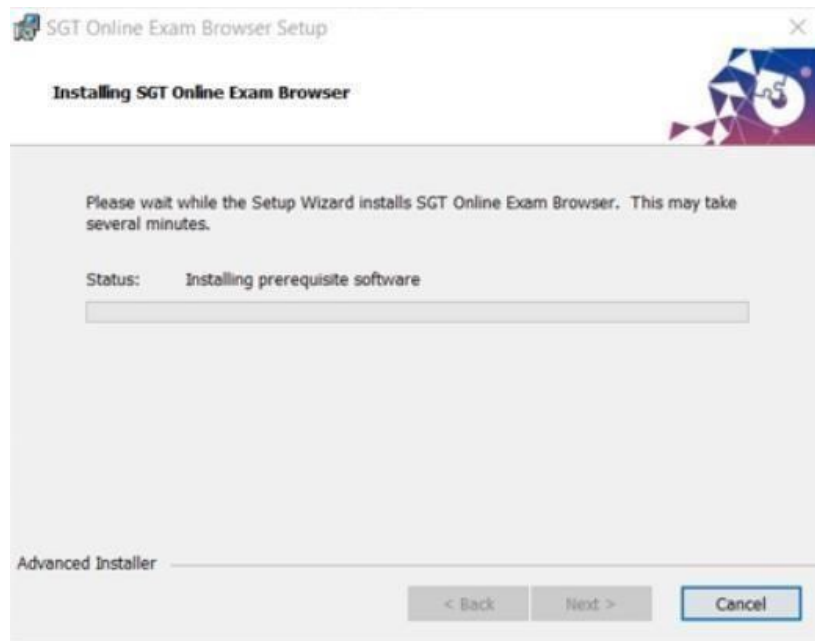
SGT Online Exam Browser Setup

Installing SGT Online Exam Browser

Please wait while the Setup Wizard installs SGT Online Exam Browser. This may take several minutes.

Status: Installing prerequisite software

Advanced Installer

< Back Next > Cancel